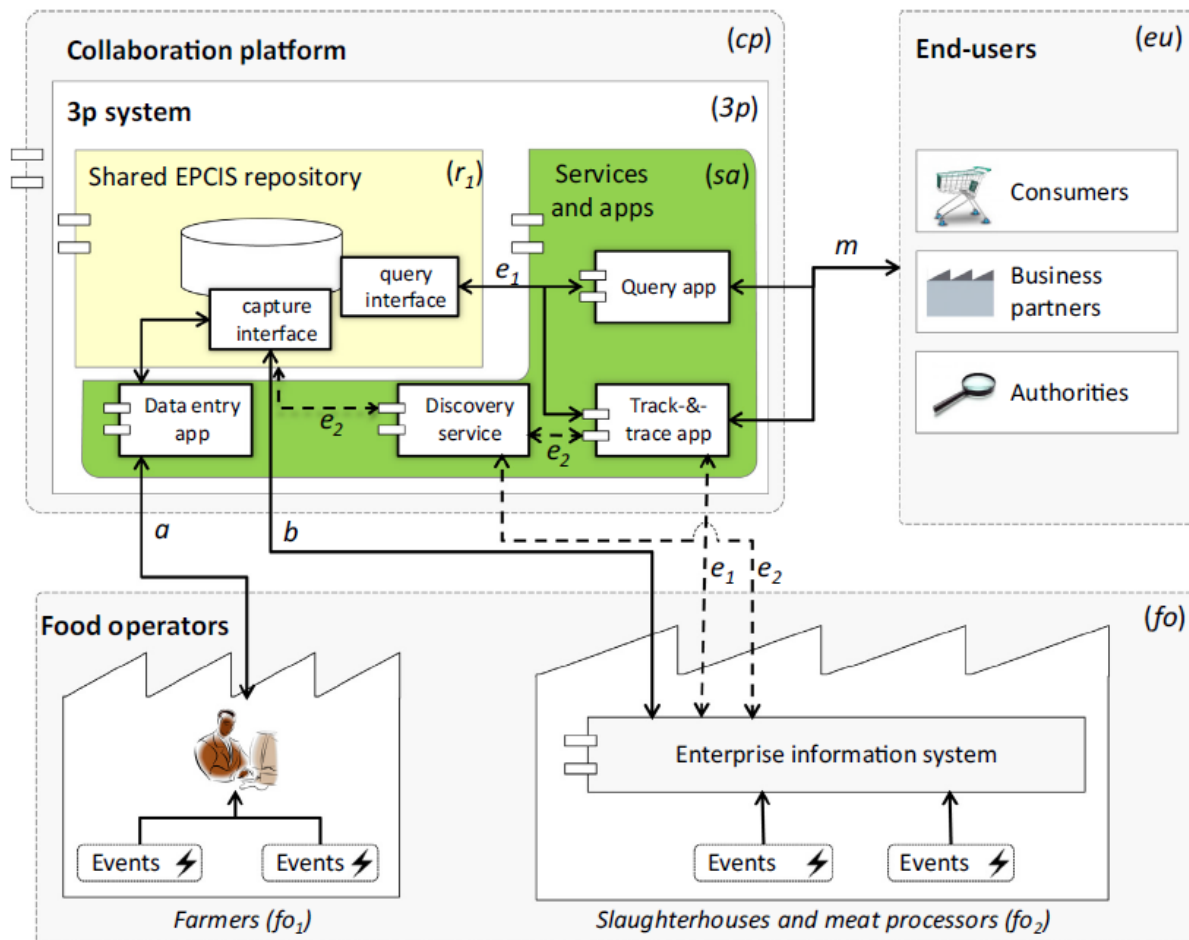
Collaboration platform
(cp)

3p system
(3p)

Shared EPCIS repository
($r_1$)

capture interface

query interface

Services and apps
(sa)

Query app

Data entry app

Discovery service

Track-&-trace app

$e_1$

$e_2$

$e_2$

m

End-users
(eu)

Consumers

Business partners

Authorities

a

b

$e_1$

$e_2$

Food operators
(fo)

Events

Events

Enterprise information system

Events

Events

Farmers ($fo_1$)

Slaughterhouses and meat processors ($fo_2$)